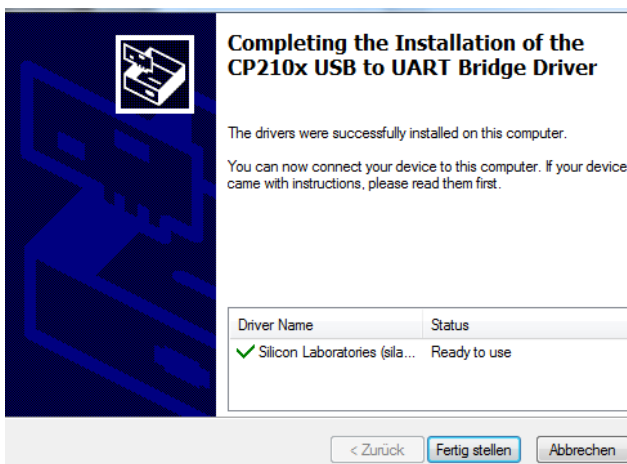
Completing the Installation of the CP210x USB to UART Bridge Driver

The drivers were successfully installed on this computer.

You can now connect your device to this computer. If your device came with instructions, please read them first.

| Driver Name | Status |
|---|---|
| Silicon Laboratories (sila... | Ready to use |

< Zurück
Fertig stellen
Abbrechen